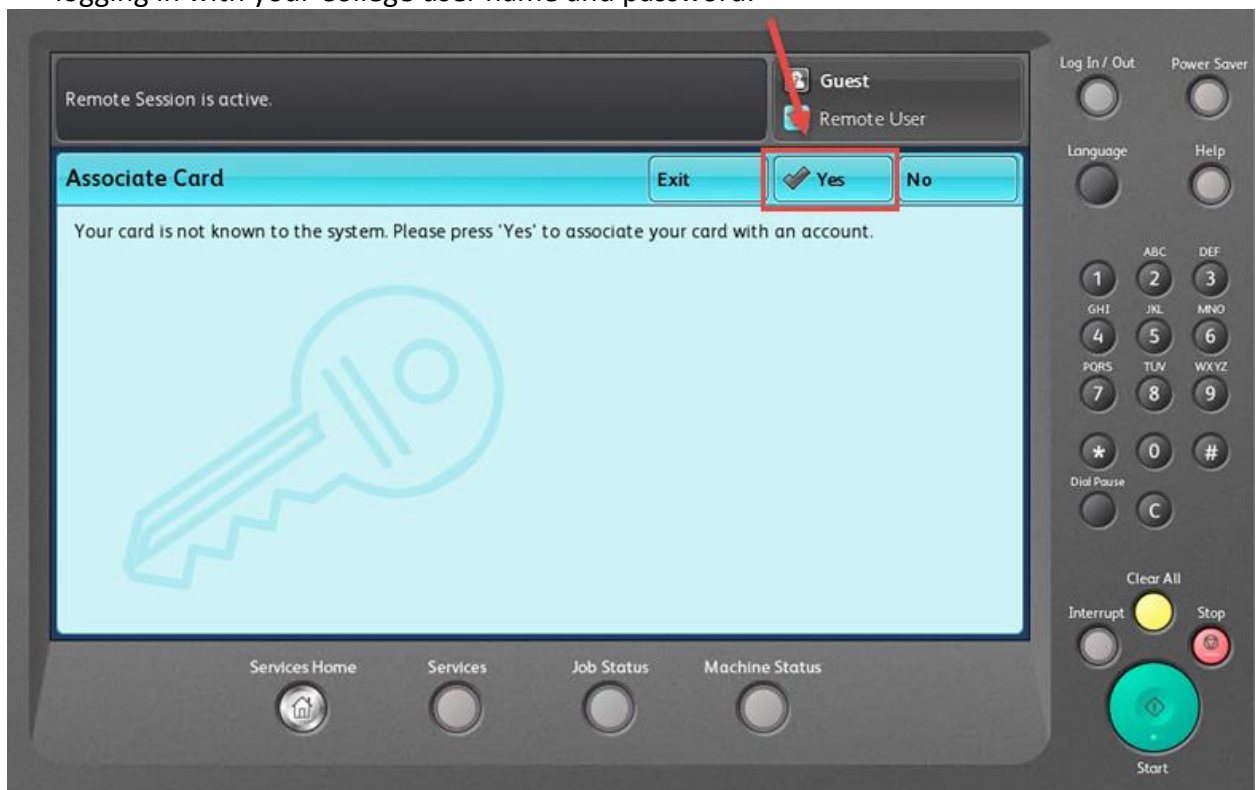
logging in with your College user name and password.

Remote Session is active.

Guest
Remote User

Log In / Out
Power Saver
Language
Help

Associate Card
Exit
Yes
No

Your card is not known to the system. Please press 'Yes' to associate your card with an account.

1
ABC 2
DEF 3
GHI 4
JKL 5
MNO 6
PQRS 7
TUV 8
WXYZ 9
*
0
#
Dial Pause
C
Clear All
Interrupt
Stop
Start

Services Home
Services
Job Status
Machine Status